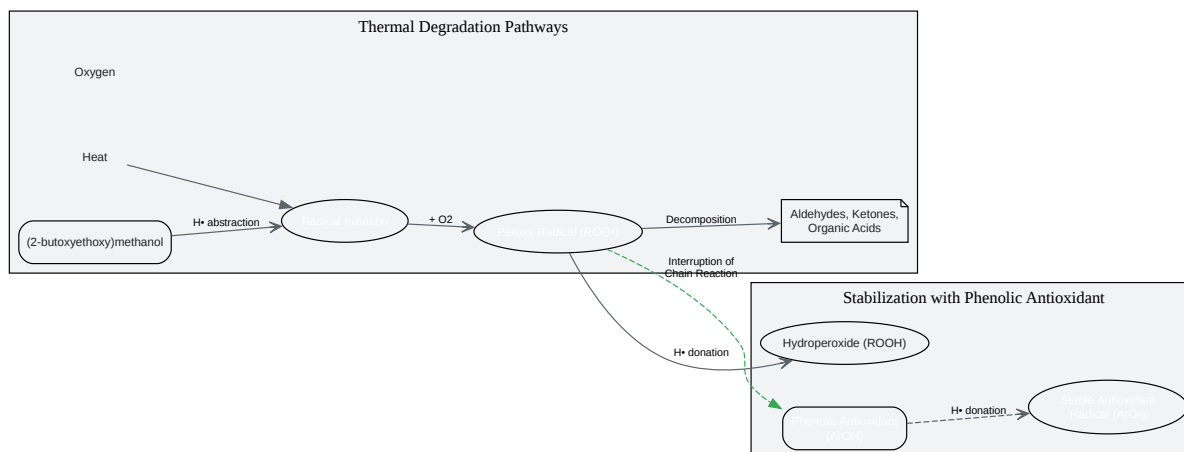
Thermal Degradation Pathways

Oxygen

Heat

(2-butoxyethoxy)methanol

H• abstraction

Radical Initiation

+ O2

Peroxy Radical (ROO•)

Decomposition

Aldehydes, Ketones, Organic Acids

Interruption of Chain Reaction

Stabilization with Phenolic Antioxidant

H• donation

Hydroperoxide (ROOH)

Phenolic Antioxidant (ArOH)

H• donation

Stable Antioxidant Radical (ArO•)